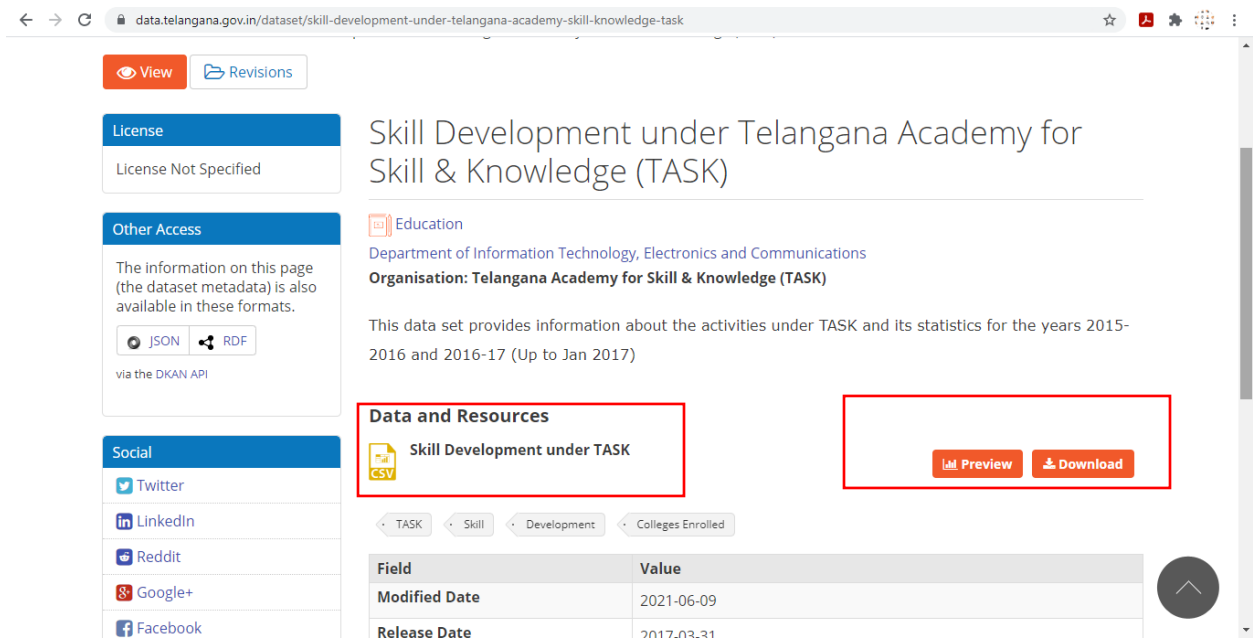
data.telangana.gov.in/dataset/skill-development-under-telangana-academy-skill-knowledge-task

View Revisions

License

License Not Specified

Other Access

The information on this page (the dataset metadata) is also available in these formats.

JSON RDF

via the DKAN API

Social

Twitter

LinkedIn

Reddit

Google+

Facebook

Skill Development under Telangana Academy for Skill & Knowledge (TASK)

Education

Department of Information Technology, Electronics and Communications

Organisation: Telangana Academy for Skill & Knowledge (TASK)

This data set provides information about the activities under TASK and its statistics for the years 2015-2016 and 2016-17 (Up to Jan 2017)

Data and Resources

CSV Skill Development under TASK

Preview Download

TASK Skill Development Colleges Enrolled

| Field | Value |
|---|---|
| Modified Date | 2021-06-09 |
| Release Date | 2017-03-31 |